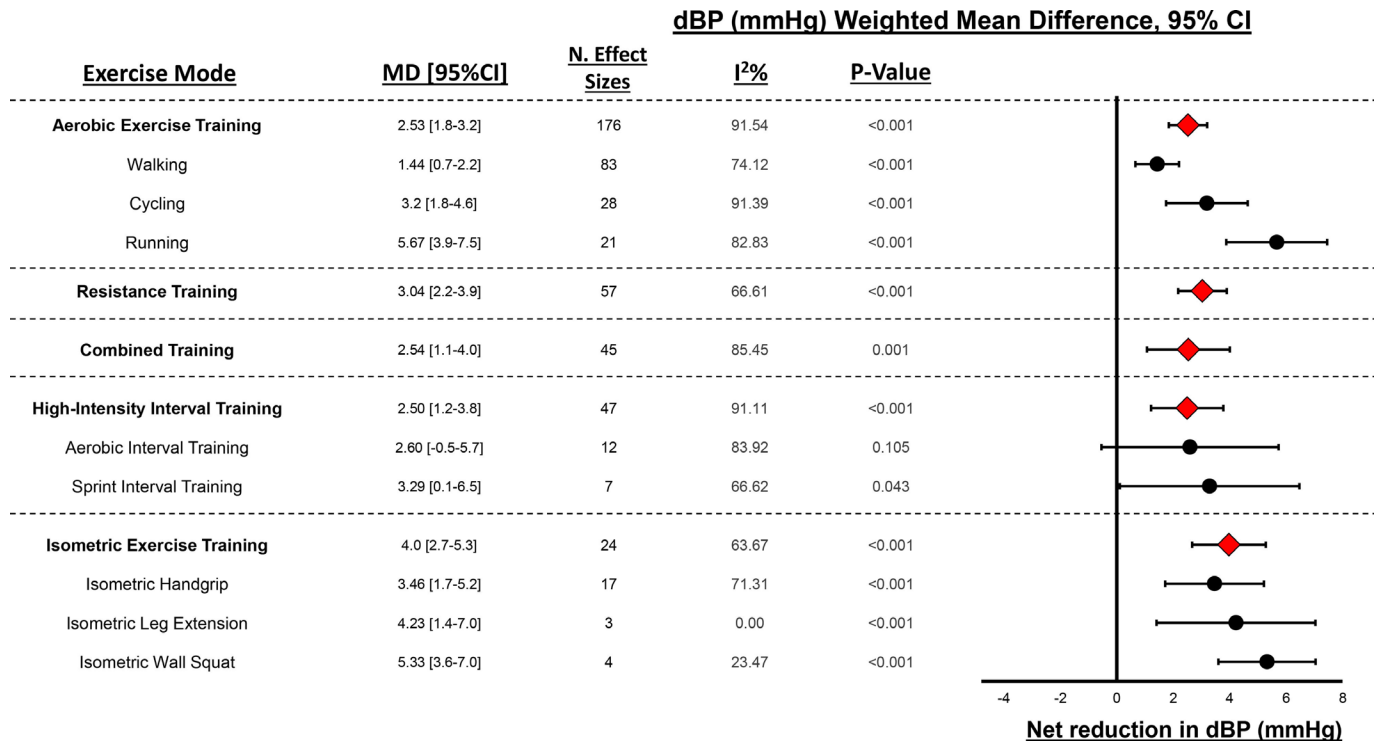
dBP (mmHg) Weighted Mean Difference, 95% CI

| Exercise Mode | MD [95%CI] | N. Effect Sizes | $I^2$% | P-Value |
|---|---|---|---|---|
| **Aerobic Exercise Training** | 2.53 [1.8-3.2] | 176 | 91.54 | <0.001 |
| Walking | 1.44 [0.7-2.2] | 83 | 74.12 | <0.001 |
| Cycling | 3.2 [1.8-4.6] | 28 | 91.39 | <0.001 |
| Running | 5.67 [3.9-7.5] | 21 | 82.83 | <0.001 |
| **Resistance Training** | 3.04 [2.2-3.9] | 57 | 66.61 | <0.001 |
| **Combined Training** | 2.54 [1.1-4.0] | 45 | 85.45 | 0.001 |
| **High-Intensity Interval Training** | 2.50 [1.2-3.8] | 47 | 91.11 | <0.001 |
| Aerobic Interval Training | 2.60 [-0.5-5.7] | 12 | 83.92 | 0.105 |
| Sprint Interval Training | 3.29 [0.1-6.5] | 7 | 66.62 | 0.043 |
| **Isometric Exercise Training** | 4.0 [2.7-5.3] | 24 | 63.67 | <0.001 |
| Isometric Handgrip | 3.46 [1.7-5.2] | 17 | 71.31 | <0.001 |
| Isometric Leg Extension | 4.23 [1.4-7.0] | 3 | 0.00 | <0.001 |
| Isometric Wall Squat | 5.33 [3.6-7.0] | 4 | 23.47 | <0.001 |

-4 -2 0 2 4 6 8

Net reduction in dBP (mmHg)